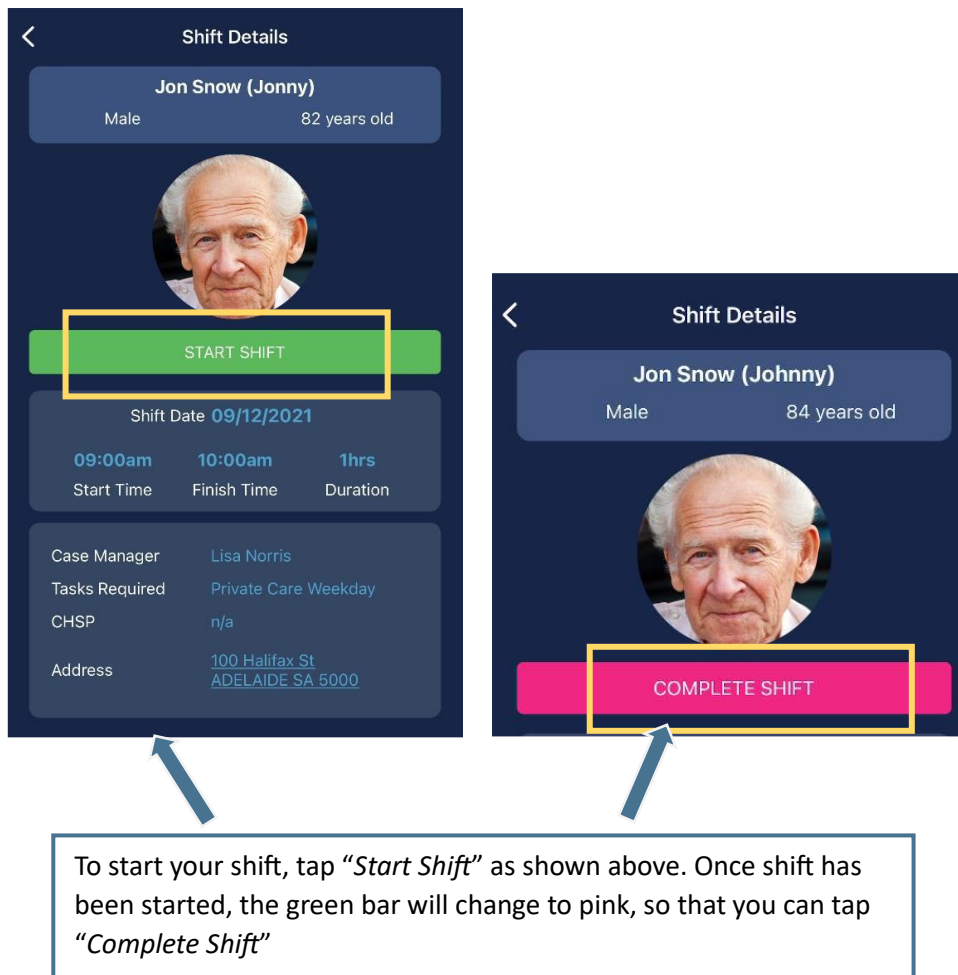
<

Shift Details

Jon Snow (Jonny)

Male 82 years old

START SHIFT

Shift Date 09/12/2021

09:00am Start Time

10:00am Finish Time

1hrs Duration

Case Manager Lisa Norris

Tasks Required Private Care Weekday

CHSP n/a

Address 100 Halifax St ADELAIDE SA 5000

<

Shift Details

Jon Snow (Johnny)

Male 84 years old

COMPLETE SHIFT

To start your shift, tap “*Start Shift*” as shown above. Once shift has been started, the green bar will change to pink, so that you can tap “*Complete Shift*”